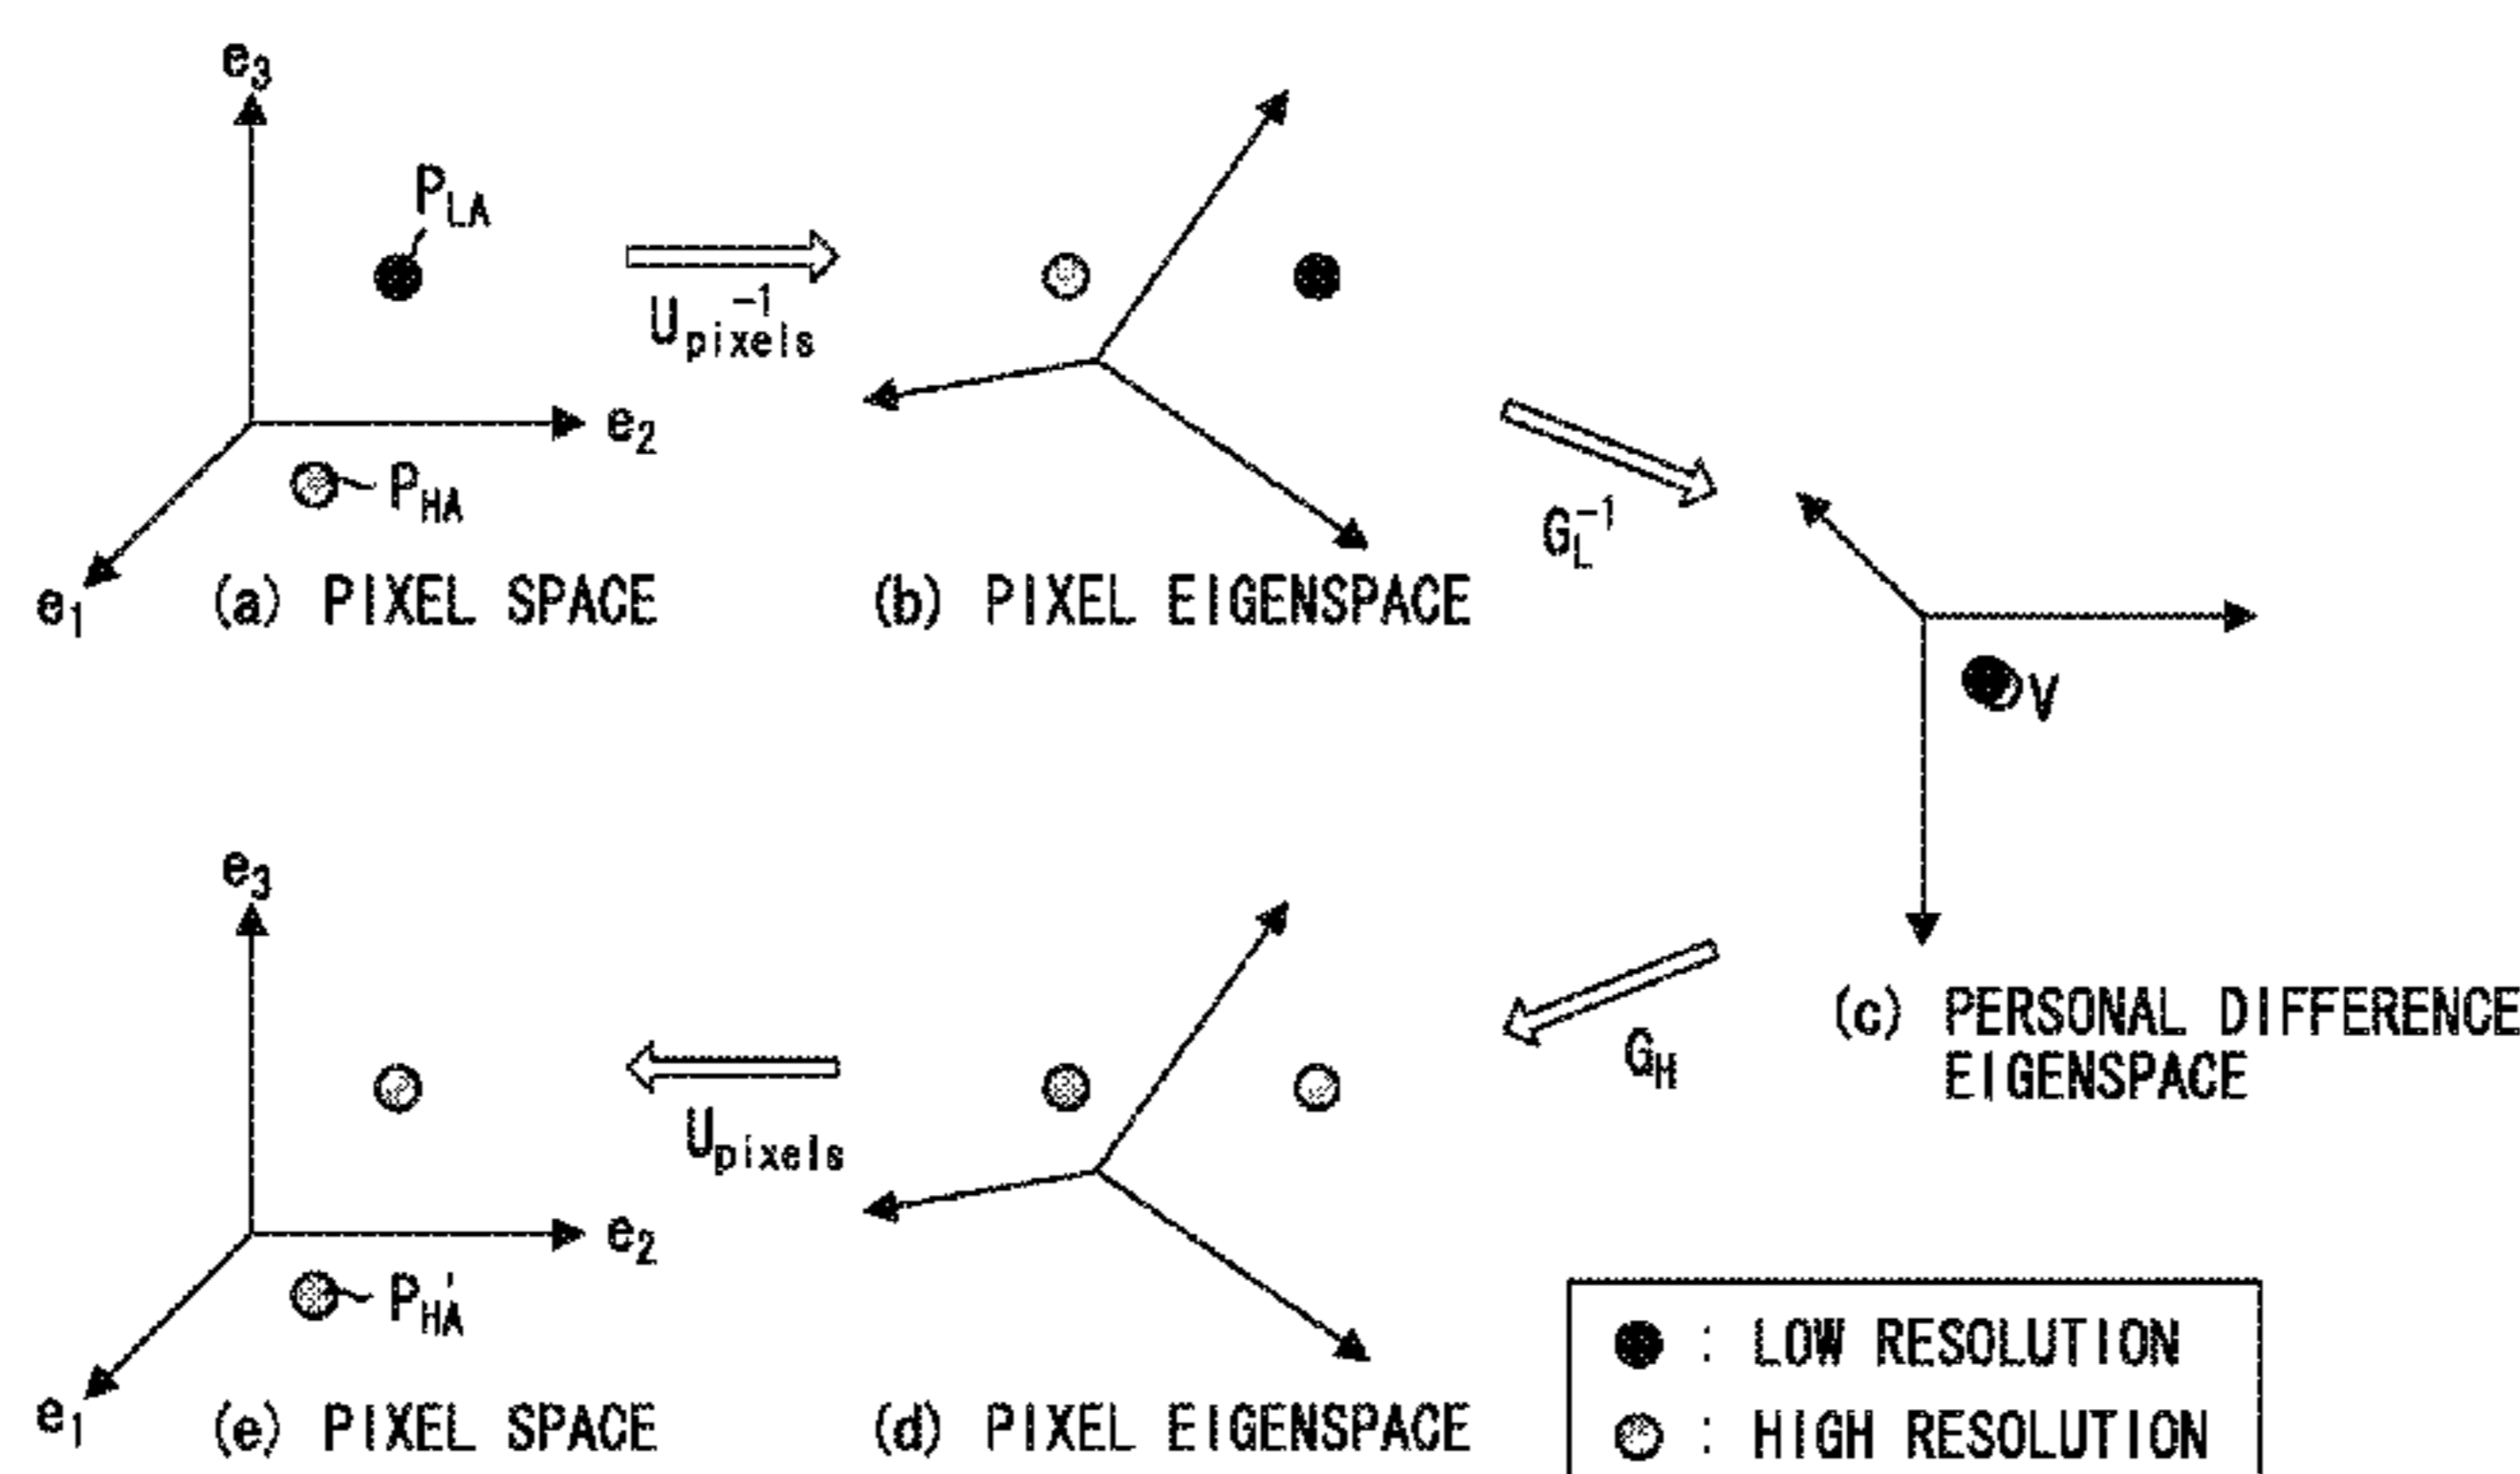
$e_3$

$P_{LA}$

$U_{pixels}^{-1}$

$e_2$

$P_{HA}$

$e_1$

(a) PIXEL SPACE

(b) PIXEL EIGENSPACE

$G_L^{-1}$

V

(c) PERSONAL DIFFERENCE EIGENSPACE

$G_H$

$e_3$

$U_{pixels}$

$e_2$

$P_{HA}'$

$e_1$

(e) PIXEL SPACE

(d) PIXEL EIGENSPACE

: LOW RESOLUTION

: HIGH RESOLUTION